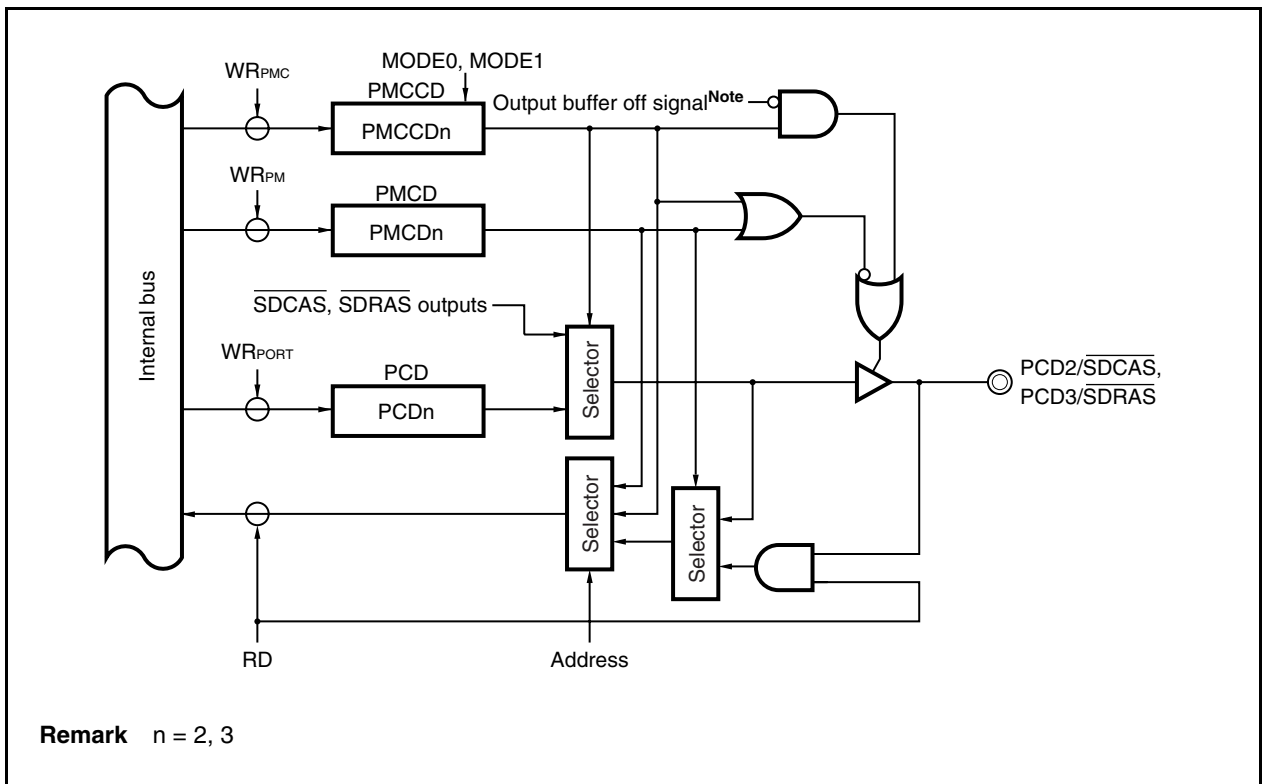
MODE0, MODE1

WR$_{PMC}$

PMCCD

PMCCDn

Output buffer off signal$^{Note}$

WR$_{PM}$

PMCD

PMCDn

$\overline{SDCAS}$, $\overline{SDRAS}$ outputs

Internal bus

WR$_{PORT}$

PCD

PCDn

Selector

PCD2/$\overline{SDCAS}$, PCD3/$\overline{SDRAS}$

Selector

Selector

RD

Address

**Remark** n = 2, 3